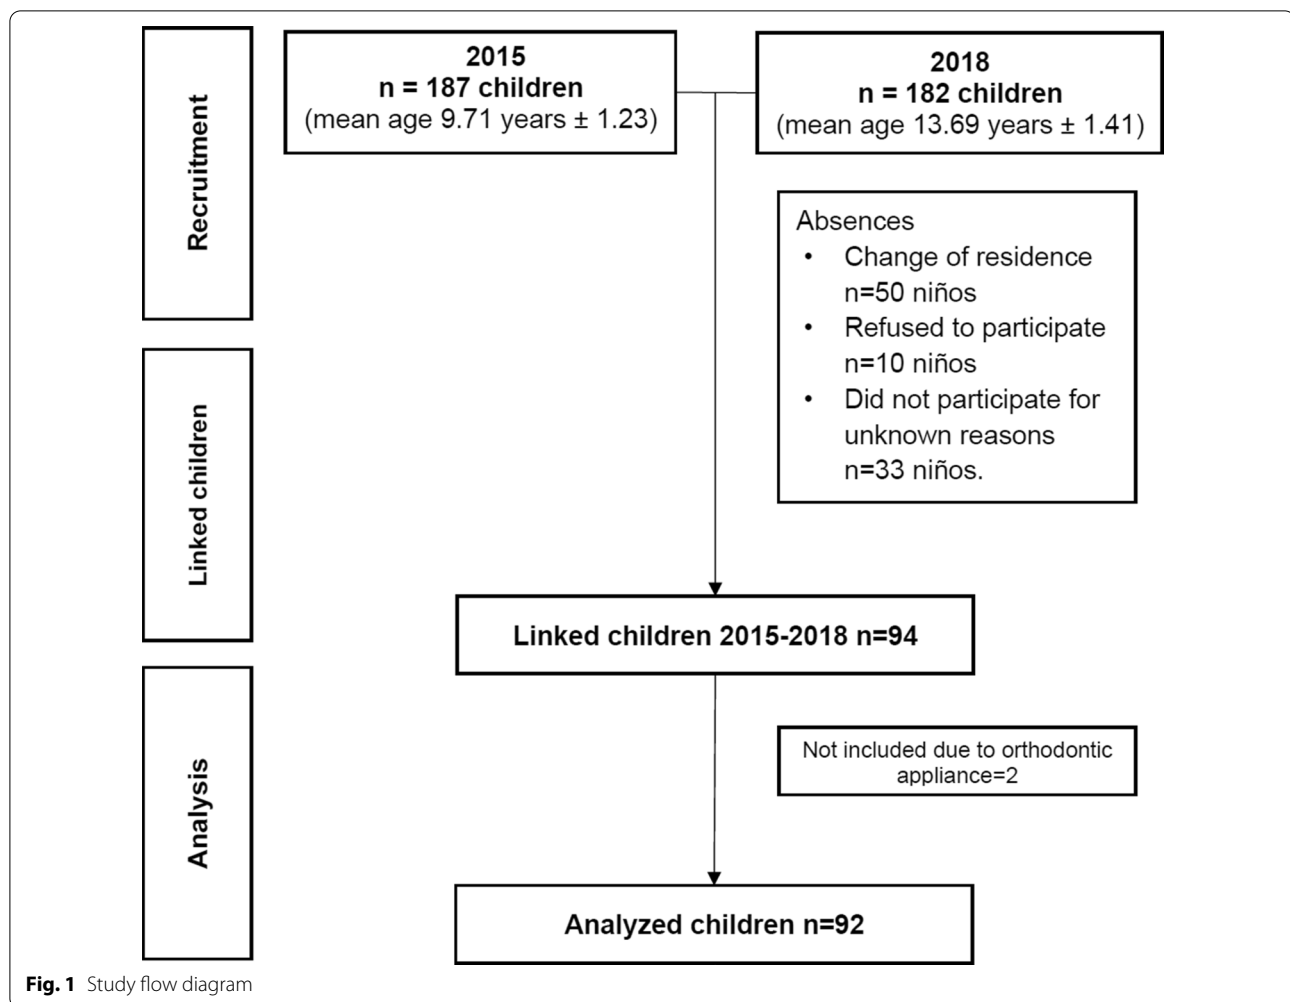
Recruitment

2015
n = 187 children
(mean age 9.71 years ± 1.23)

2018
n = 182 children
(mean age 13.69 years ± 1.41)

Absences
• Change of residence n=50 niños
• Refused to participate n=10 niños
• Did not participate for unknown reasons n=33 niños.

Linked children

Linked children 2015-2018 n=94

Analysis

Not included due to orthodontic appliance=2

Analyzed children n=92

Fig. 1 Study flow diagram